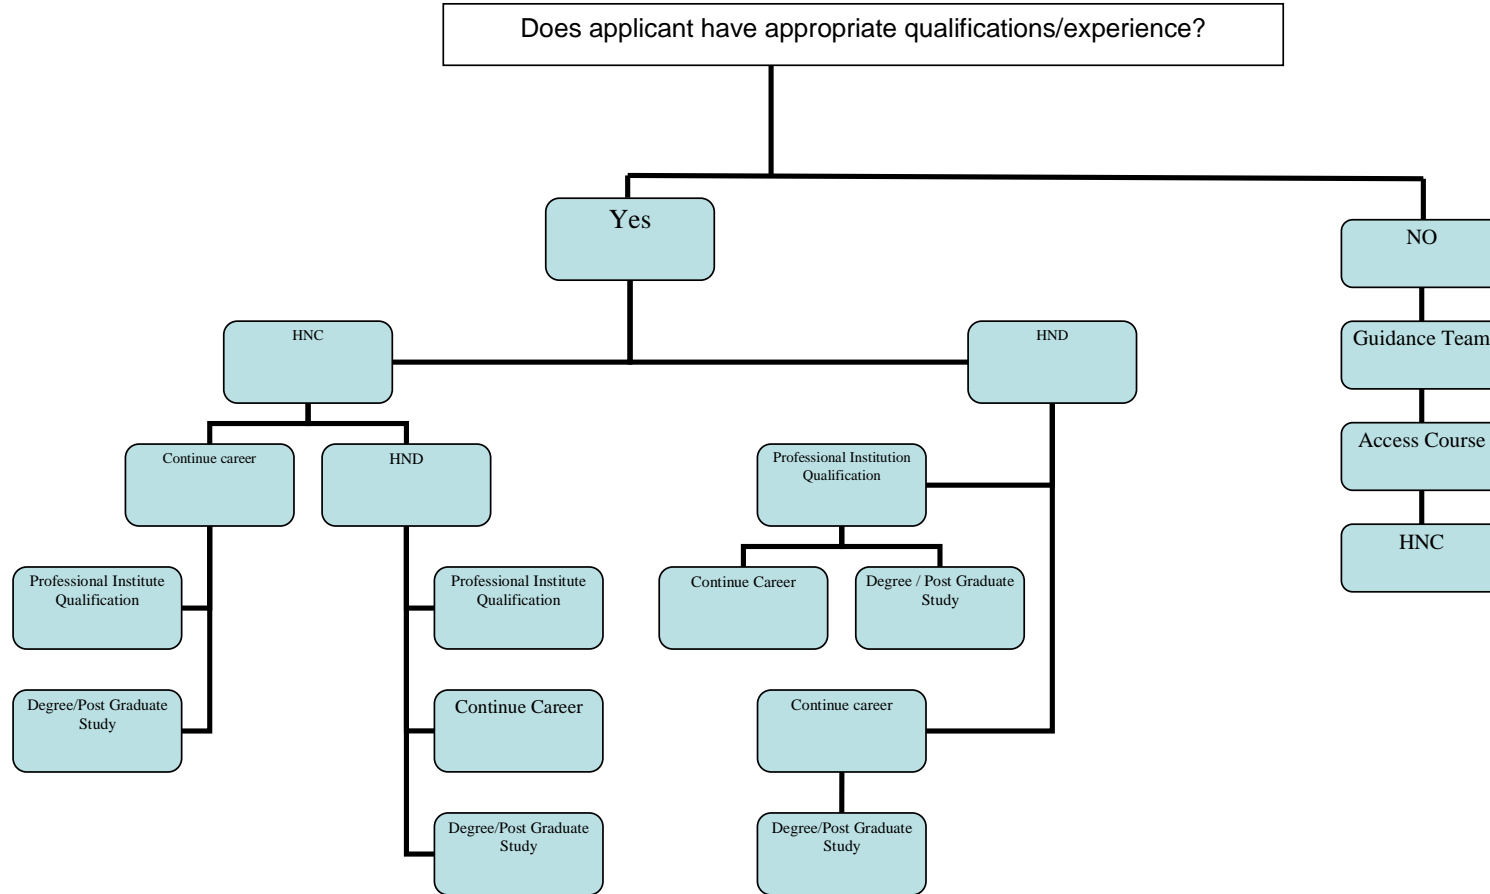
Does applicant have appropriate qualifications/experience?

Yes

NO

HNC

HND

Guidance Team

Continue career

HND

Professional Institution Qualification

Access Course

HNC

Professional Institute Qualification

Professional Institute Qualification

Continue Career

Degree / Post Graduate Study

Degree/Post Graduate Study

Continue Career

Continue career

Degree/Post Graduate Study

Degree/Post Graduate Study